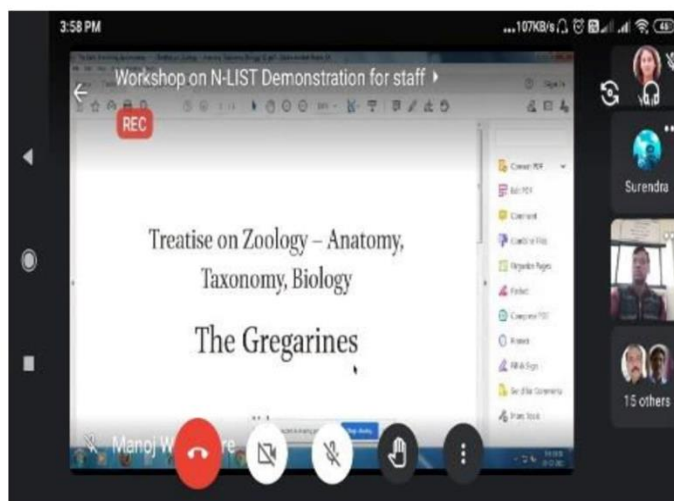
3:58 PM

...107KB/s

Workshop on N-LIST Demonstration for staff ▸

REC

Treatise on Zoology – Anatomy, Taxonomy, Biology

The Gregarines

Convert PDF

Edit PDF

Comment

Combine Files

Organize Pages

Protect

Compress PDF

Redact

Fill & Sign

Send for Comments

More Tools

Surendra

15 others

Manoj W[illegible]re